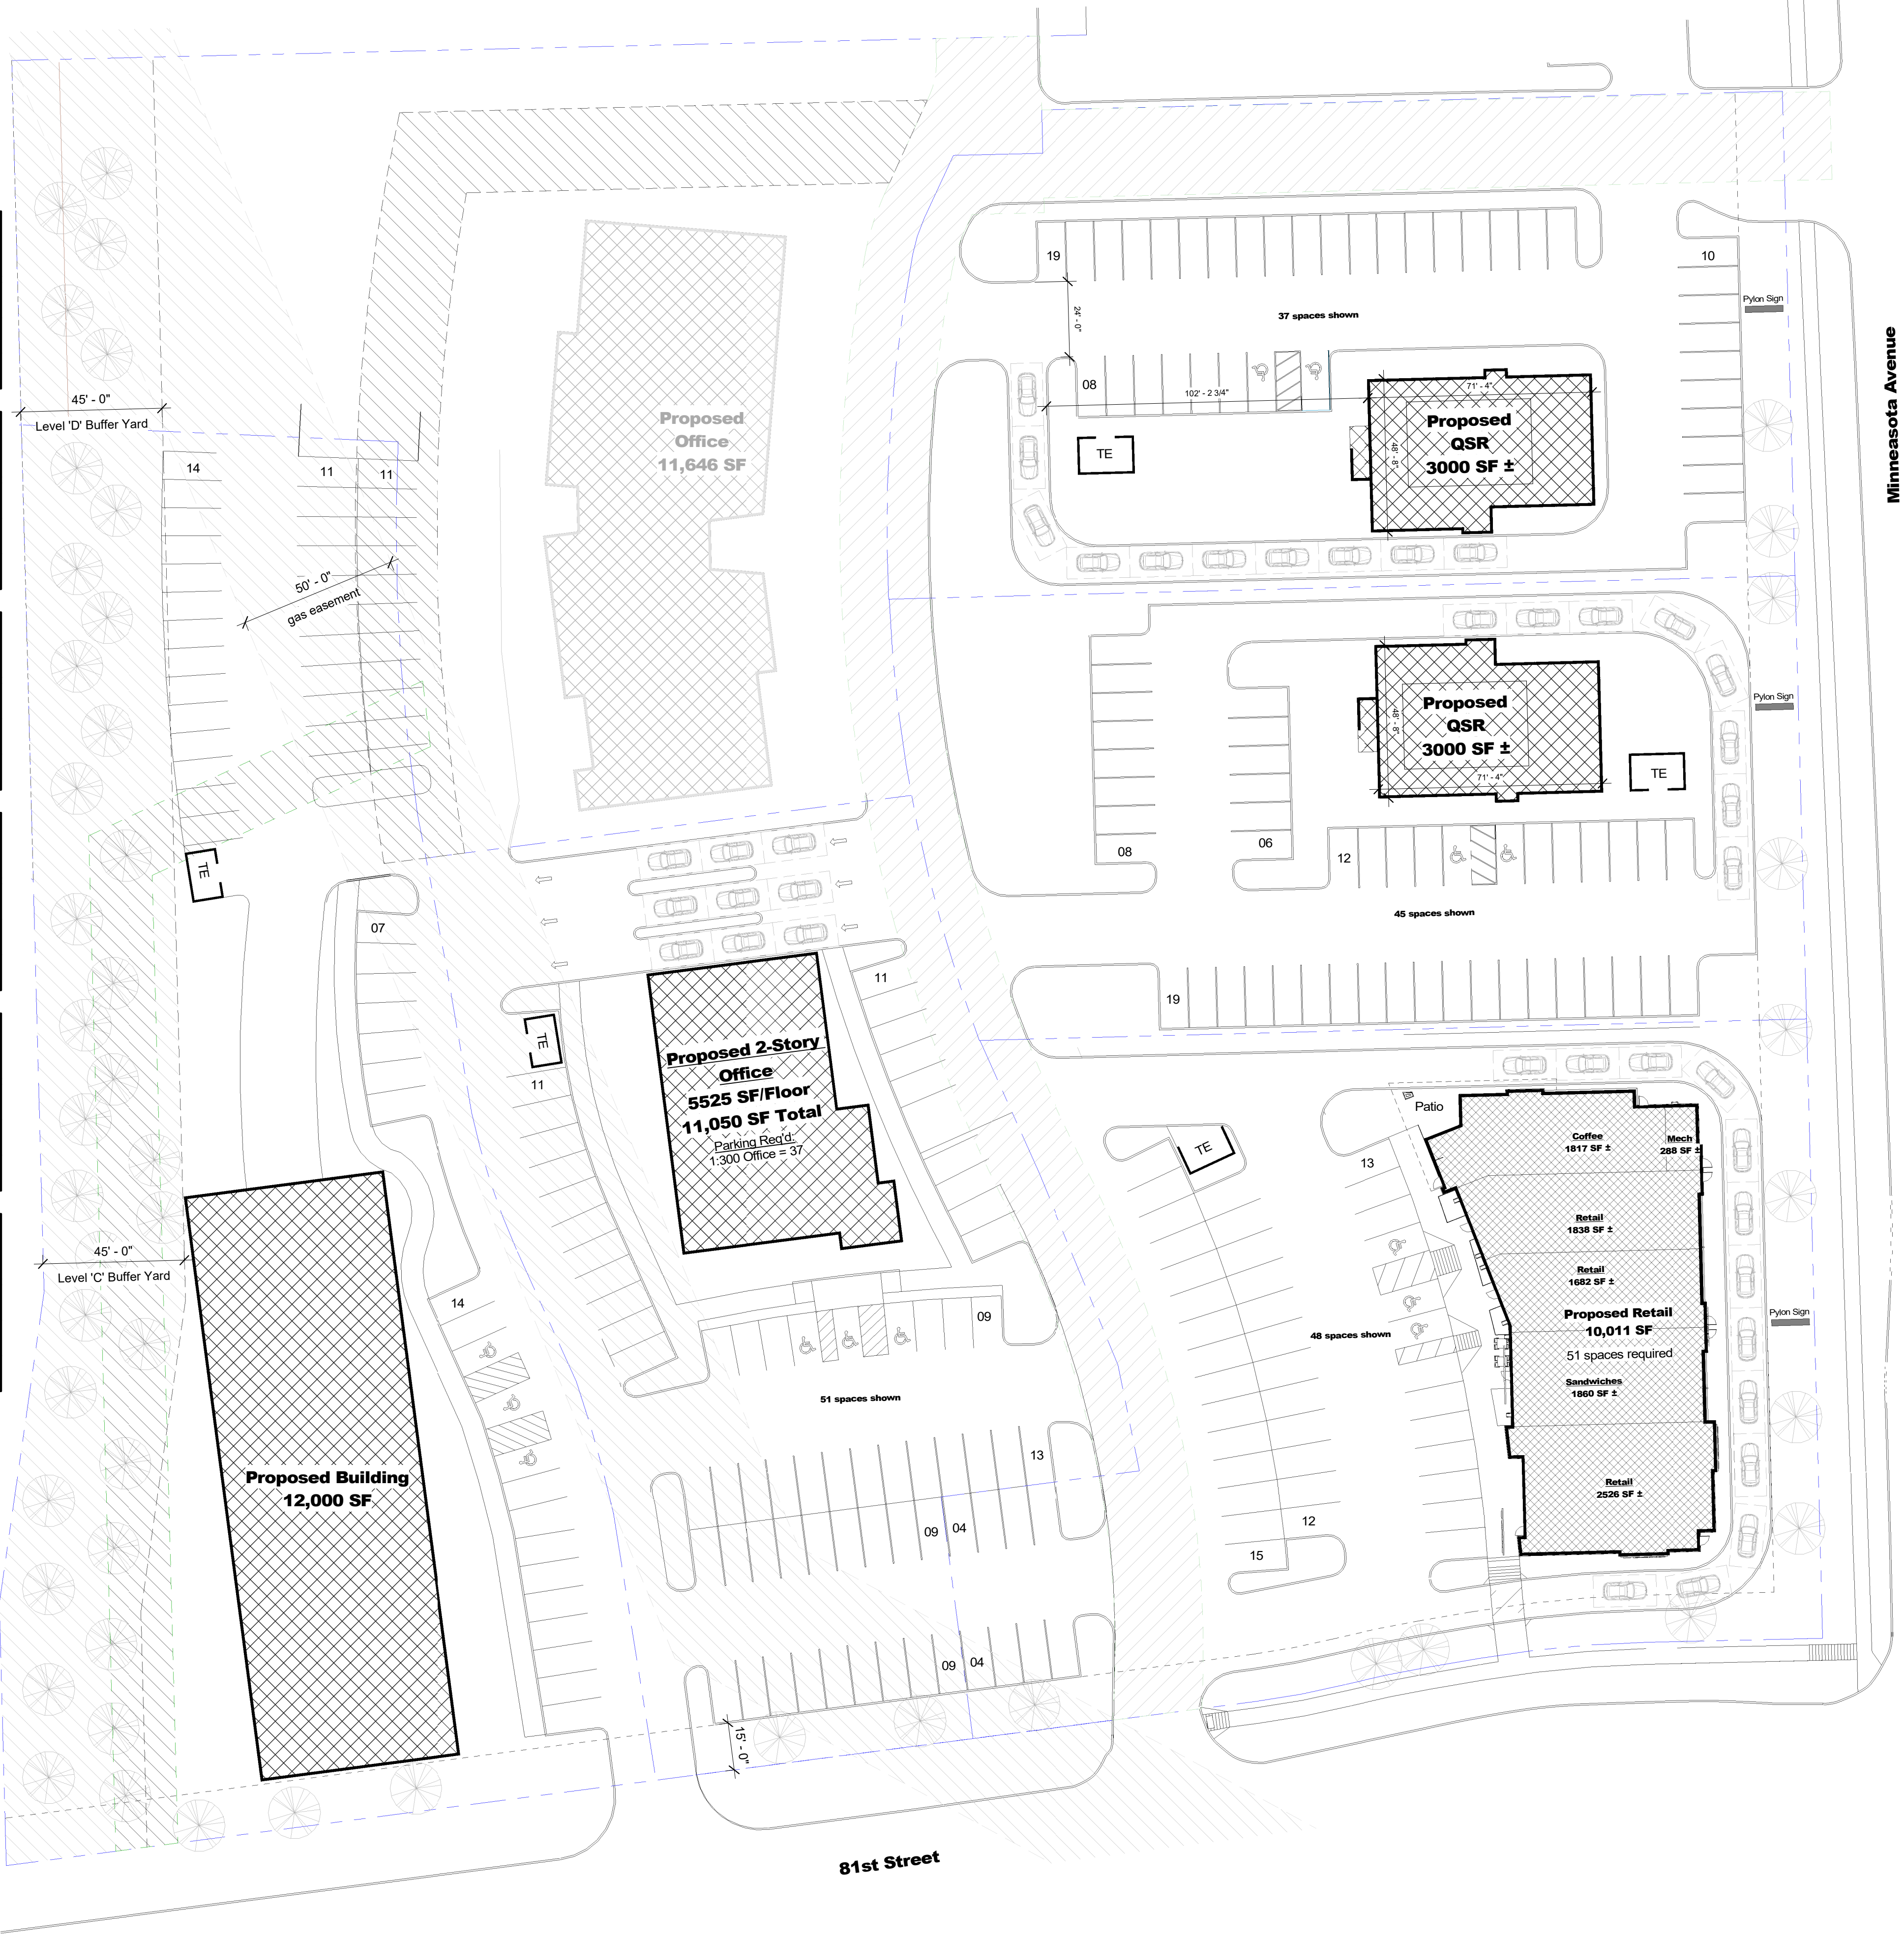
45' - 0"
Level 'D' Buffer Yard

14
11
11
50' - 0"
gas easement

Proposed
Office
11,646 SF

19
24' - 0"
37 spaces shown
10
Pylon Sign
Minneasota Avenue
08
102' - 2 3/4"
71' - 4"
48' - 8"
Proposed
QSR
3000 SF ±
TE

Proposed
QSR
3000 SF ±
48' - 8"
71' - 4"
TE
Pylon Sign
08
06
12
45 spaces shown

TE
07
11
19
TE
11

Proposed 2-Story
Office
5525 SF/Floor
11,050 SF Total
Parking Req'd:
1:300 Office = 37

Patio
TE
13
Coffee
1817 SF ±
Mech
288 SF ±
Retail
1838 SF ±
Retail
1682 SF ±
Proposed Retail
10,011 SF
51 spaces required
Sandwiches
1860 SF ±
Retail
2526 SF ±
Pylon Sign
48 spaces shown

45' - 0"
Level 'C' Buffer Yard
14
09
51 spaces shown
Proposed Building
12,000 SF
13
09
04
12
15
09
04
15' - 0"

81st Street